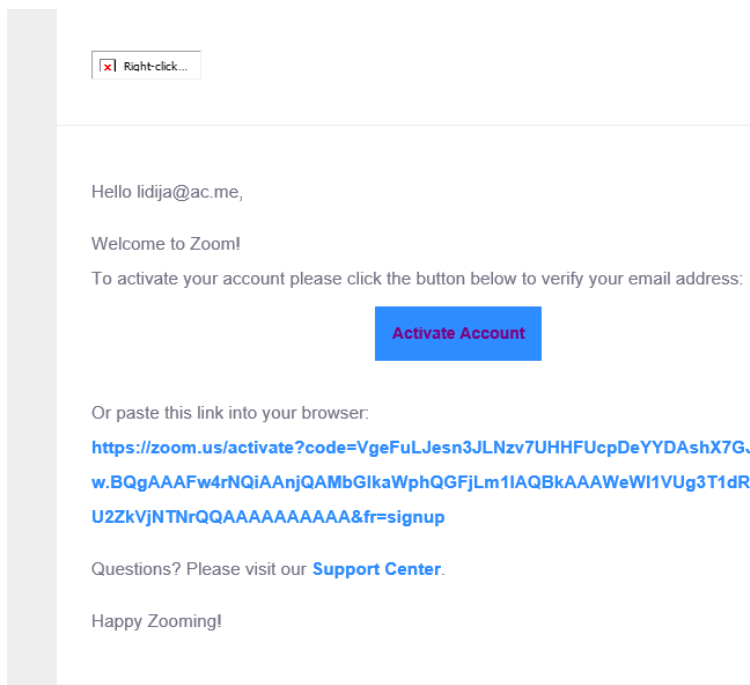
Right-click...

Hello lidija@ac.me,

Welcome to Zoom!

To activate your account please click the button below to verify your email address:

Activate Account

Or paste this link into your browser:

https://zoom.us/activate?code=VgeFuLJesn3JLNzv7UHHFUcpDeYYDAshX7G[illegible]
w.BQgAAAFw4rNQiAAnjQAMbGlkaWphQGFjLm1lAQBkAAAWeWl1VUg3T1dR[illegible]
U2ZkVjNTNrQQAAAAAAAAAA&fr=signup

Questions? Please visit our Support Center.

Happy Zooming!